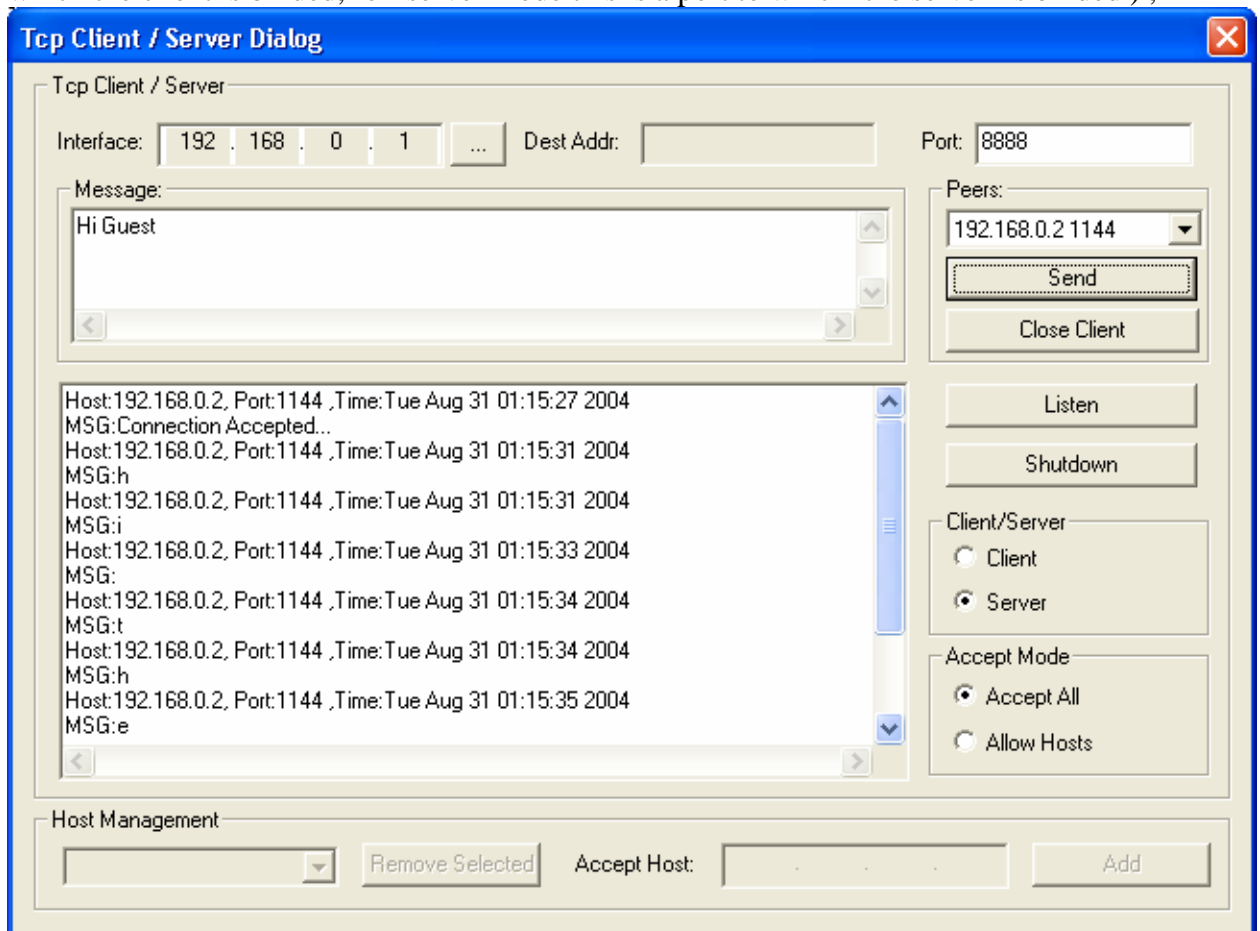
Tcp Client / Server Dialog

Tcp Client / Server

Interface: 192 . 168 . 0 . 1 ... Dest Addr: Port: 8888

Message:
Hi Guest

Peers:
192.168.0.2 1144
Send
Close Client

Host:192.168.0.2, Port:1144 ,Time:Tue Aug 31 01:15:27 2004
MSG:Connection Accepted...
Host:192.168.0.2, Port:1144 ,Time:Tue Aug 31 01:15:31 2004
MSG:h
Host:192.168.0.2, Port:1144 ,Time:Tue Aug 31 01:15:31 2004
MSG:i
Host:192.168.0.2, Port:1144 ,Time:Tue Aug 31 01:15:33 2004
MSG:
Host:192.168.0.2, Port:1144 ,Time:Tue Aug 31 01:15:34 2004
MSG:t
Host:192.168.0.2, Port:1144 ,Time:Tue Aug 31 01:15:34 2004
MSG:h
Host:192.168.0.2, Port:1144 ,Time:Tue Aug 31 01:15:35 2004
MSG:e

Listen
Shutdown

Client/Server
Client
Server

Accept Mode
Accept All
Allow Hosts

Host Management
Remove Selected Accept Host: Add